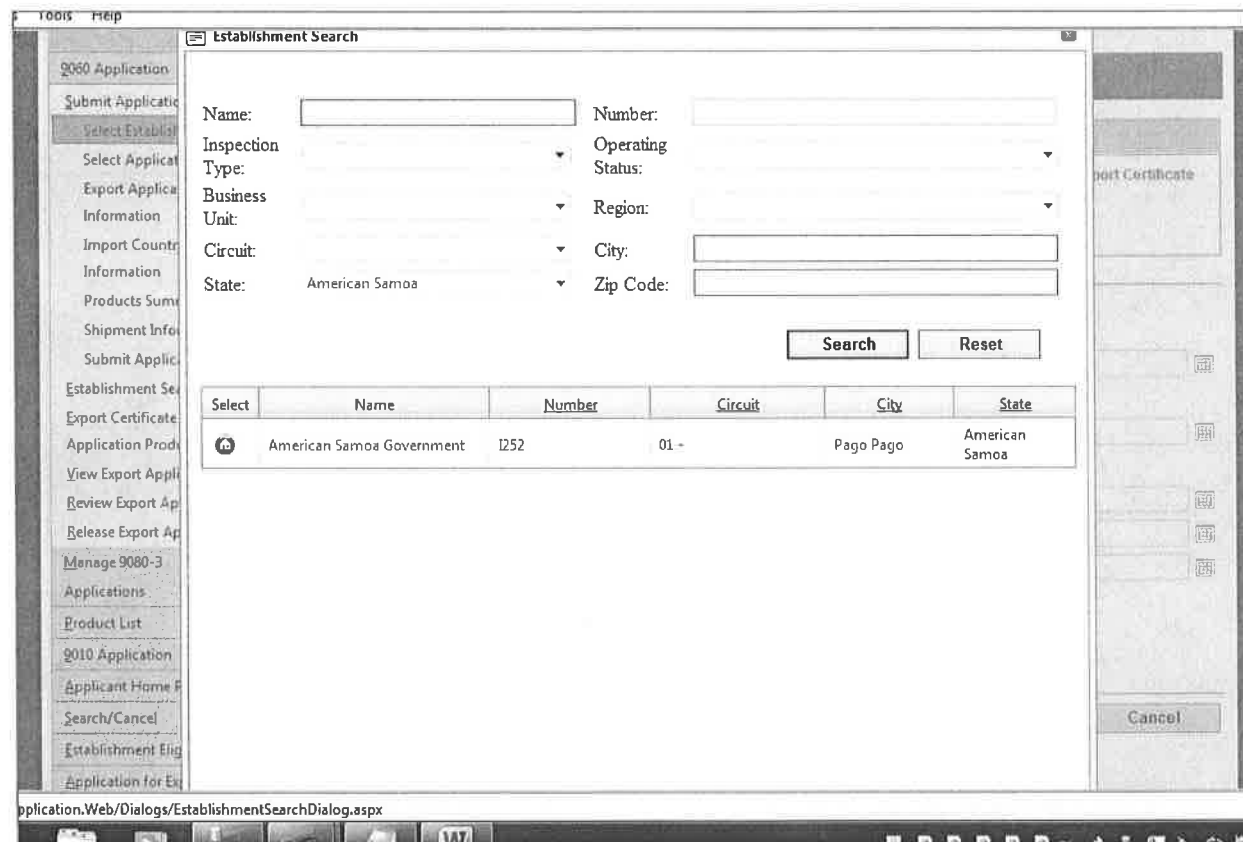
Tools Help

Establishment Search

9060 Application
Submit Applicatio
Select Establis
Select Applicat
Export Applica Information
Import Countr Information
Products Sum
Shipment Info
Submit Applic
Establishment Se
Export Certificate
Application Prod
View Export Appl
Review Export Ap
Release Export Ap
Manage 9080-3 Applications
Product List
9010 Application
Applicant Home P
Search/Cancel
Establishment Elig
Application for Ex

Name:
Number:
Inspection Type:
Operating Status:
Business Unit:
Region:
Circuit:
City:
State: American Samoa
Zip Code:

Search Reset

| Select | Name | Number | Circuit | City | State |
|---|---|---|---|---|---|
| | American Samoa Government | I252 | 01 - | Pago Pago | American Samoa |

port Certificate

Cancel

pplication.Web/Dialogs/EstablishmentSearchDialog.aspx